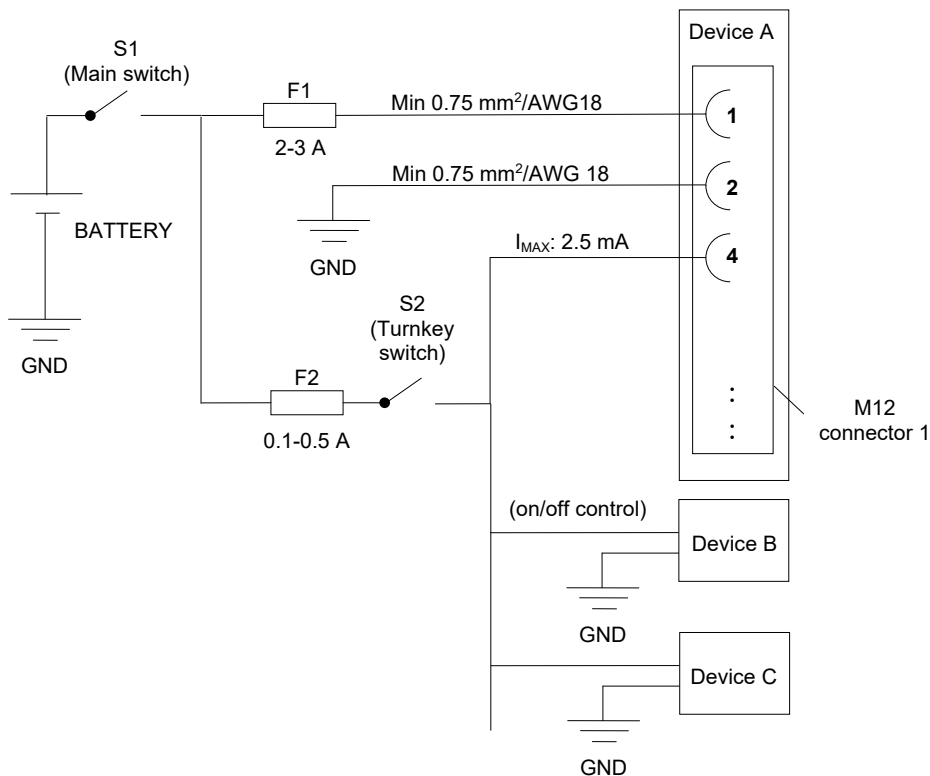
S1
(Main switch)

F1
2-3 A

Min 0.75 mm$^2$/AWG18

Device A

1

Min 0.75 mm$^2$/AWG 18

2

BATTERY

GND

$I_{MAX}$: 2.5 mA

4

GND

S2
(Turnkey switch)

F2
0.1-0.5 A

:
:

M12
connector 1

(on/off control)

Device B

GND

Device C

GND